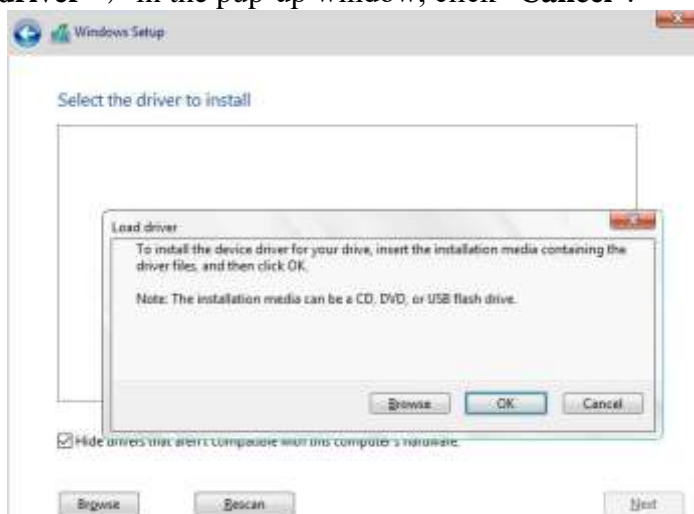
driver", in the pop-up window, click "Cancel".

Windows Setup

Select the driver to install

Load driver

To install the device driver for your drive, insert the installation media containing the driver files, and then click OK.

Note: The installation media can be a CD, DVD, or USB flash drive.

Browse OK Cancel

Hide drivers that aren't compatible with this computer's hardware.

Browse Rescan Next